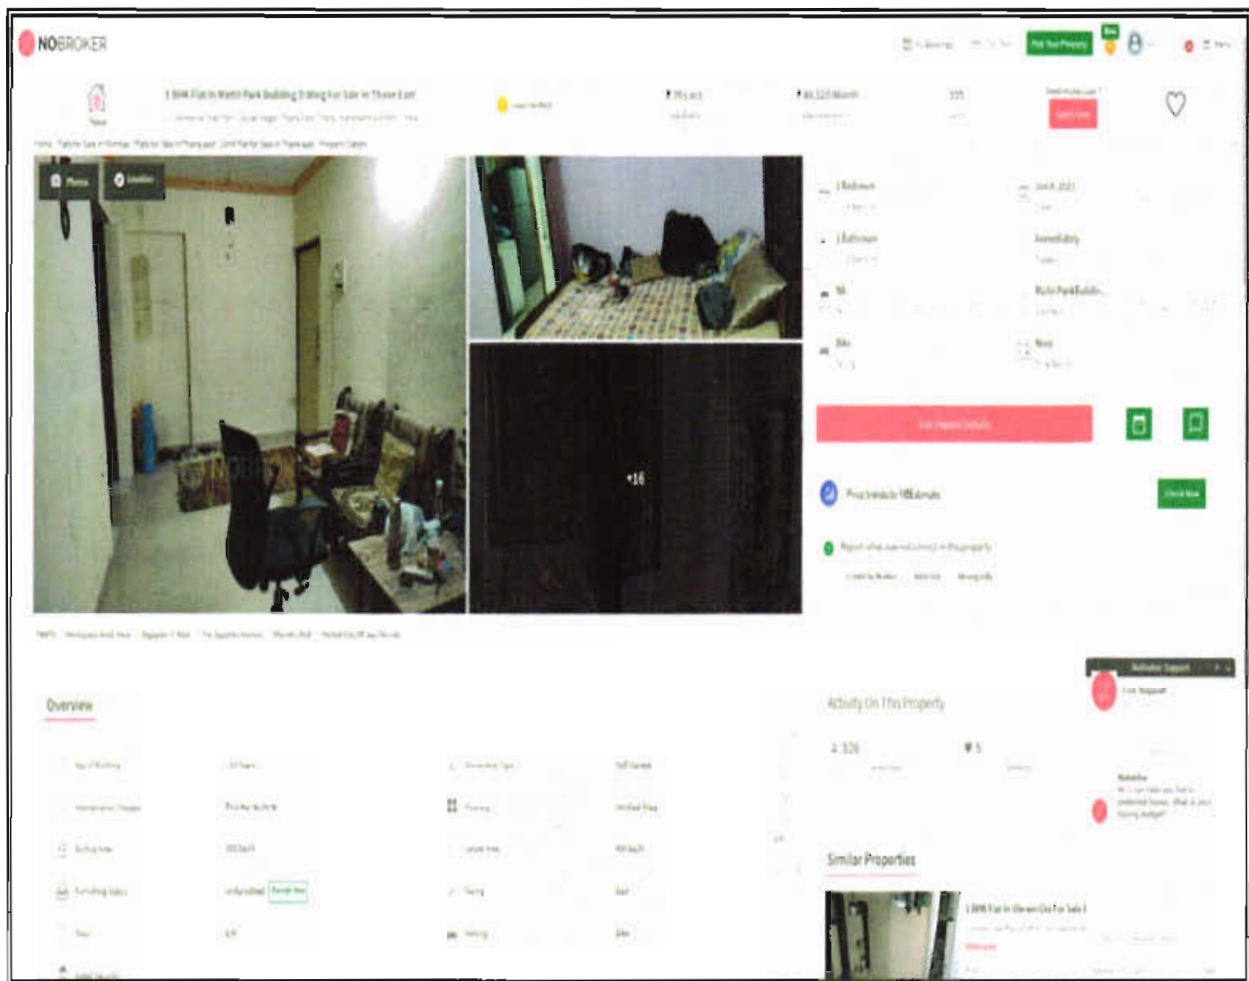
NOBROKER

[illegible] Post Your Property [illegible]

1 BHK Flat In Martin Park Building D Wing For Sale In Thane East

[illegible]

Photos Location

+16

1 Bedroom

1 Bathroom

Immediately

Martin Park Buildi...

Price trends In Mahaatri

Check Now

Overview

Activity On This Property

Similar Properties

1 BHK Flat In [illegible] For Sale I

NoBroker Support

Live Support